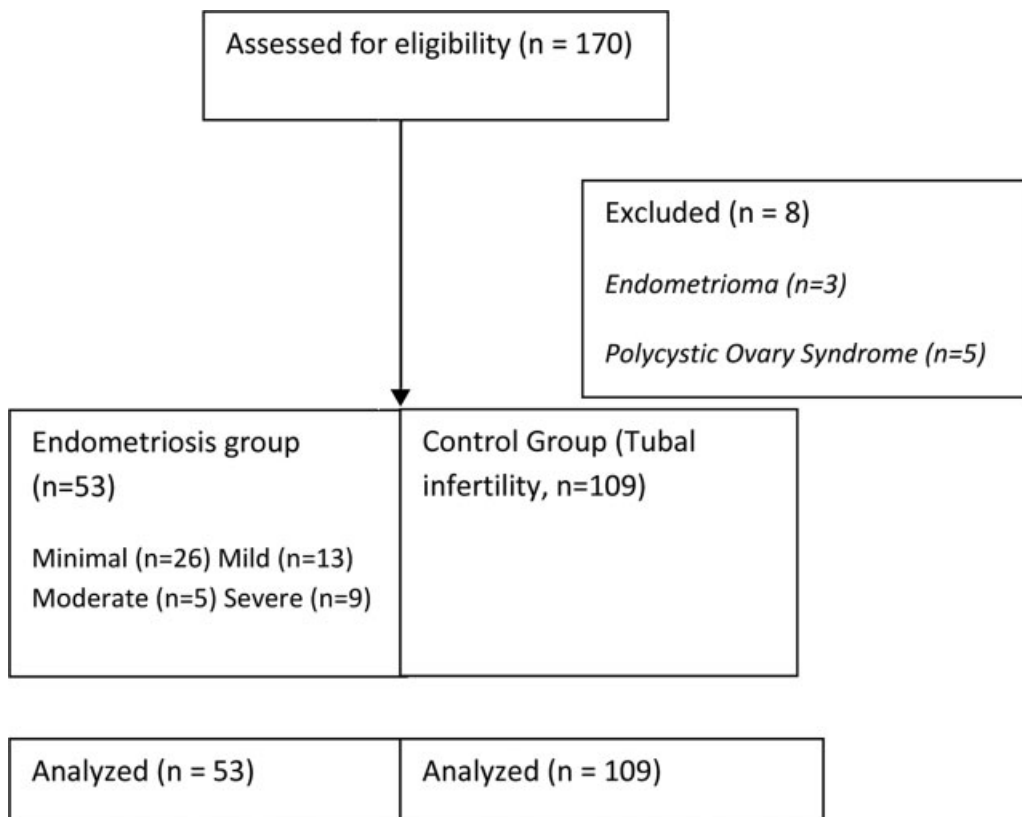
Assessed for eligibility (n = 170)

Excluded (n = 8)

*Endometrioma (n=3)*

*Polycystic Ovary Syndrome (n=5)*

Endometriosis group (n=53)

Minimal (n=26) Mild (n=13) Moderate (n=5) Severe (n=9)

Control Group (Tubal infertility, n=109)

Analyzed (n = 53)

Analyzed (n = 109)